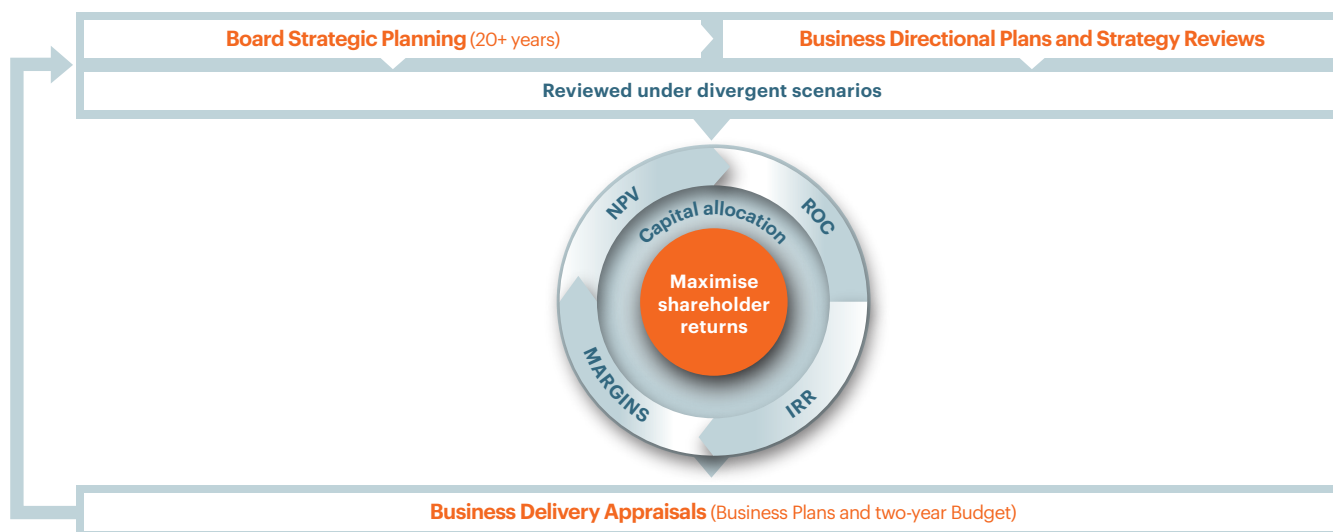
Board Strategic Planning (20+ years)

Business Directional Plans and Strategy Reviews

Reviewed under divergent scenarios

NPV

ROC

IRR

MARGINS

Capital allocation

Maximise shareholder returns

Business Delivery Appraisals (Business Plans and two-year Budget)